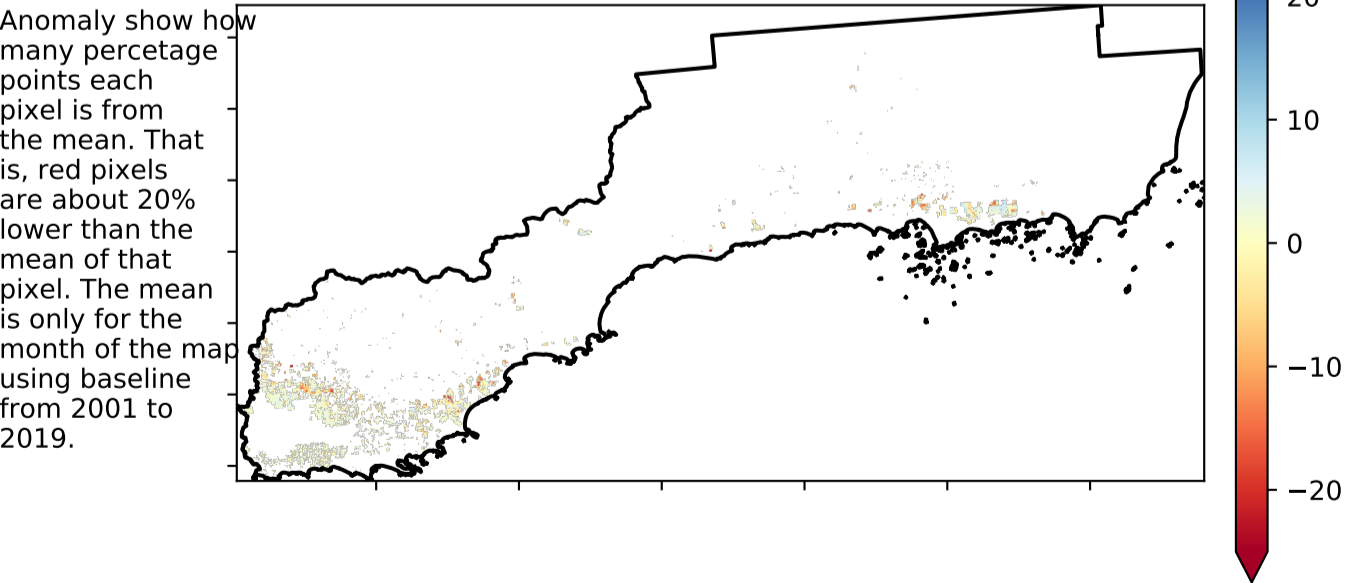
Anomaly show how many percetage points each pixel is from the mean. That is, red pixels are about 20% lower than the mean of that pixel. The mean is only for the month of the map using baseline from 2001 to 2019.

20
10
0
−10
−20